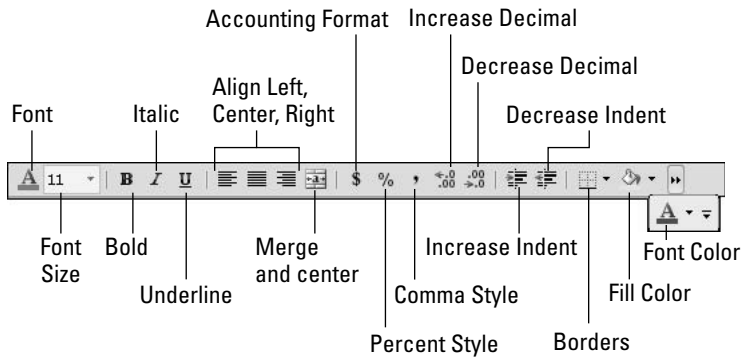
Accounting Format

Increase Decimal

Decrease Decimal

Align Left, Center, Right

Font

Italic

Decrease Indent

A 11 B I U $ % , $^{+.0}_{.00}$ $^{.00}_{\rightarrow.0}$

A

Font Size

Bold

Merge and center

Increase Indent

Font Color

Underline

Comma Style

Fill Color

Percent Style

Borders